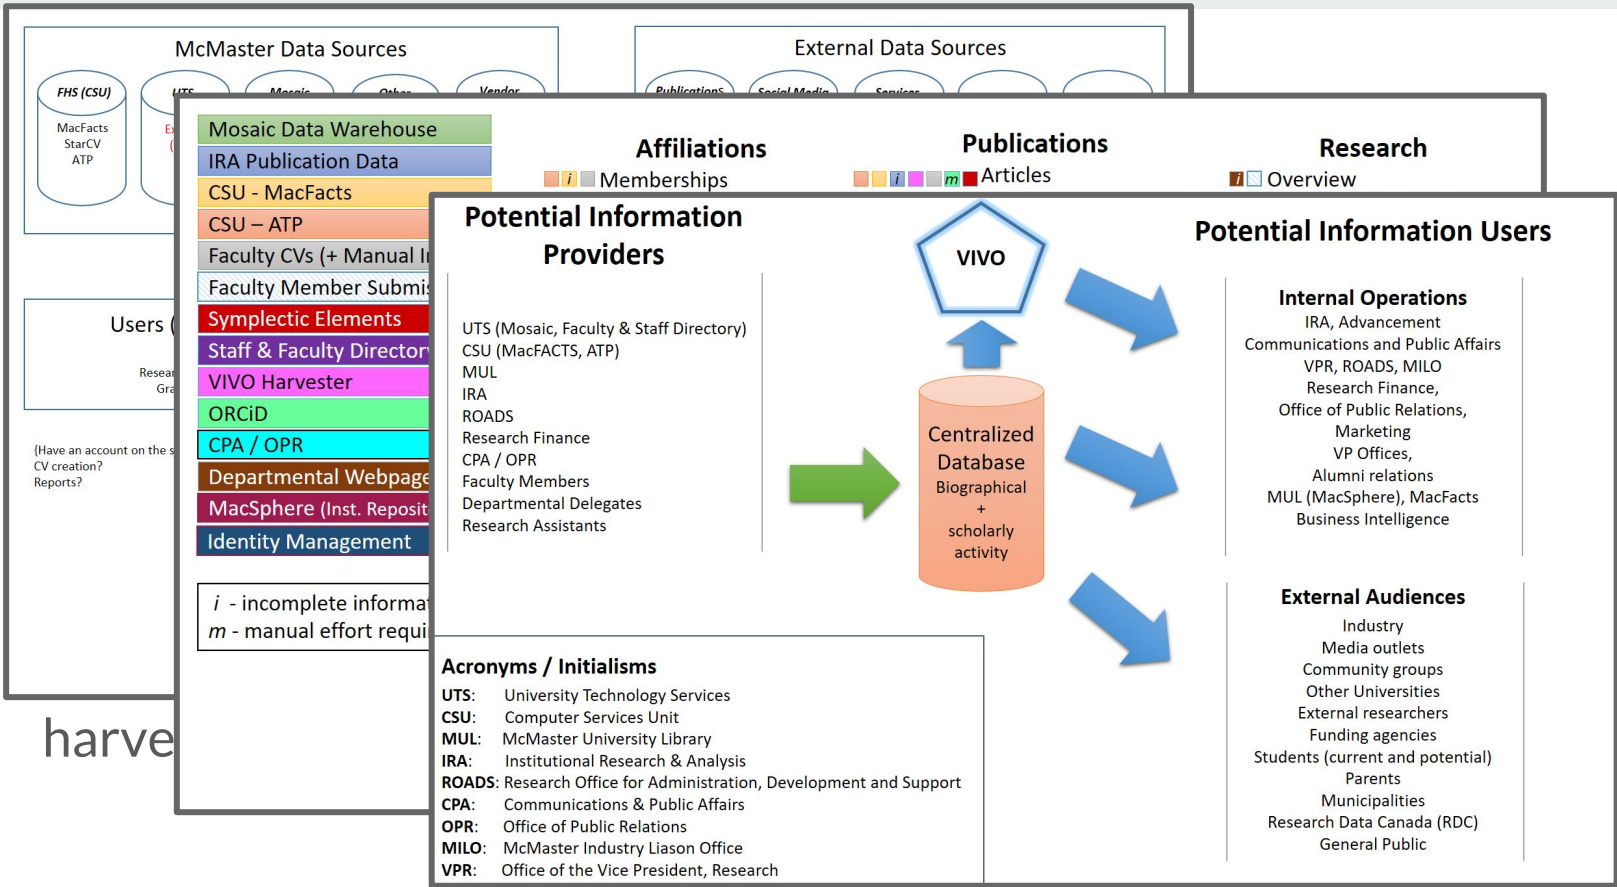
McMaster Data Sources

FHS (CSU)
MacFacts
StarCV
ATP

UTS

Mosaic

Other

Vendor

External Data Sources

Publications

Social Media

Services

Users

Resear
Gra

{Have an account on the s
CV creation?
Reports?

harve

Mosaic Data Warehouse
IRA Publication Data
CSU - MacFacts
CSU – ATP
Faculty CVs (+ Manual I
Faculty Member Submi
Symplectic Elements
Staff & Faculty Director
VIVO Harvester
ORCiD
CPA / OPR
Departmental Webpage
MacSphere (Inst. Reposit
Identity Management

i - incomplete informa
m - manual effort requi

Affiliations
i Memberships

Publications
i m Articles

Research
i Overview

Potential Information Providers

UTS (Mosaic, Faculty & Staff Directory)
CSU (MacFACTS, ATP)
MUL
IRA
ROADS
Research Finance
CPA / OPR
Faculty Members
Departmental Delegates
Research Assistants

VIVO

Centralized Database
Biographical
+
scholarly activity

Potential Information Users

Internal Operations
IRA, Advancement
Communications and Public Affairs
VPR, ROADS, MILO
Research Finance,
Office of Public Relations,
Marketing
VP Offices,
Alumni relations
MUL (MacSphere), MacFacts
Business Intelligence

External Audiences
Industry
Media outlets
Community groups
Other Universities
External researchers
Funding agencies
Students (current and potential)
Parents
Municipalities
Research Data Canada (RDC)
General Public

Acronyms / Initialisms
UTS: University Technology Services
CSU: Computer Services Unit
MUL: McMaster University Library
IRA: Institutional Research & Analysis
ROADS: Research Office for Administration, Development and Support
CPA: Communications & Public Affairs
OPR: Office of Public Relations
MILO: McMaster Industry Liason Office
VPR: Office of the Vice President, Research